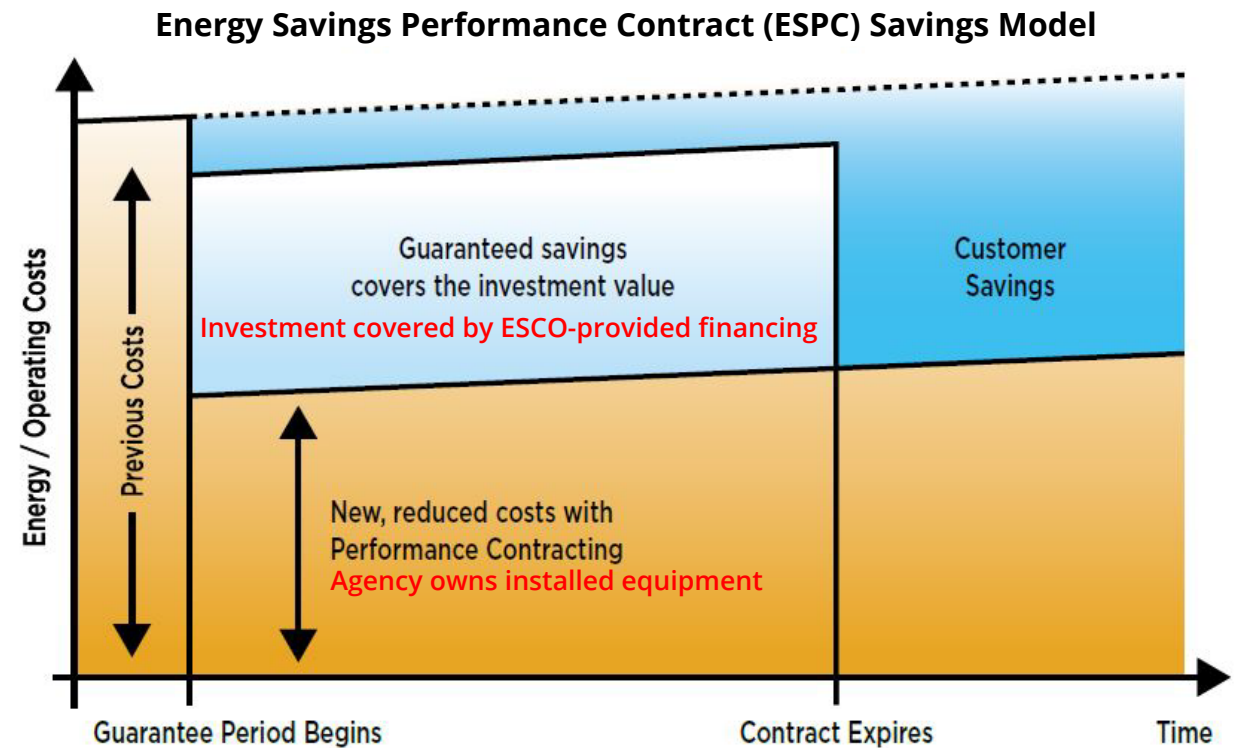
Energy Savings Performance Contract (ESPC) Savings Model

Energy / Operating Costs

Previous Costs

Guaranteed savings covers the investment value
Investment covered by ESCO-provided financing

Customer Savings

New, reduced costs with Performance Contracting
Agency owns installed equipment

Guarantee Period Begins

Contract Expires

Time